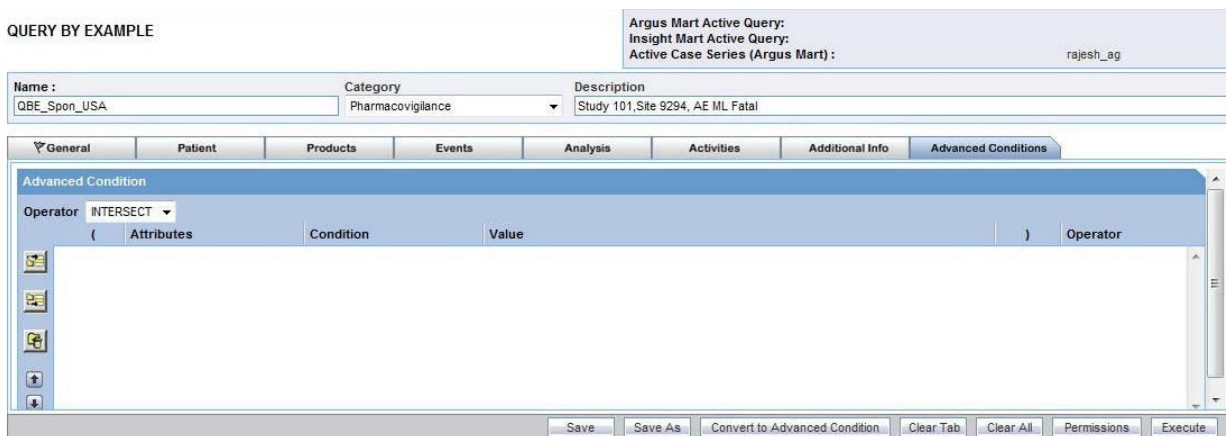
QUERY BY EXAMPLE

Argus Mart Active Query:
Insight Mart Active Query:
Active Case Series (Argus Mart) : rajesh_ag

Name :
QBE_Spon_USA

Category
Pharmacovigilance

Description
Study 101,Site 9294, AE ML Fatal

General | Patient | Products | Events | Analysis | Activities | Additional Info | Advanced Conditions

Advanced Condition

Operator INTERSECT

| ( | Attributes | Condition | Value | ) | Operator |
|---|---|---|---|---|---|

Save | Save As | Convert to Advanced Condition | Clear Tab | Clear All | Permissions | Execute